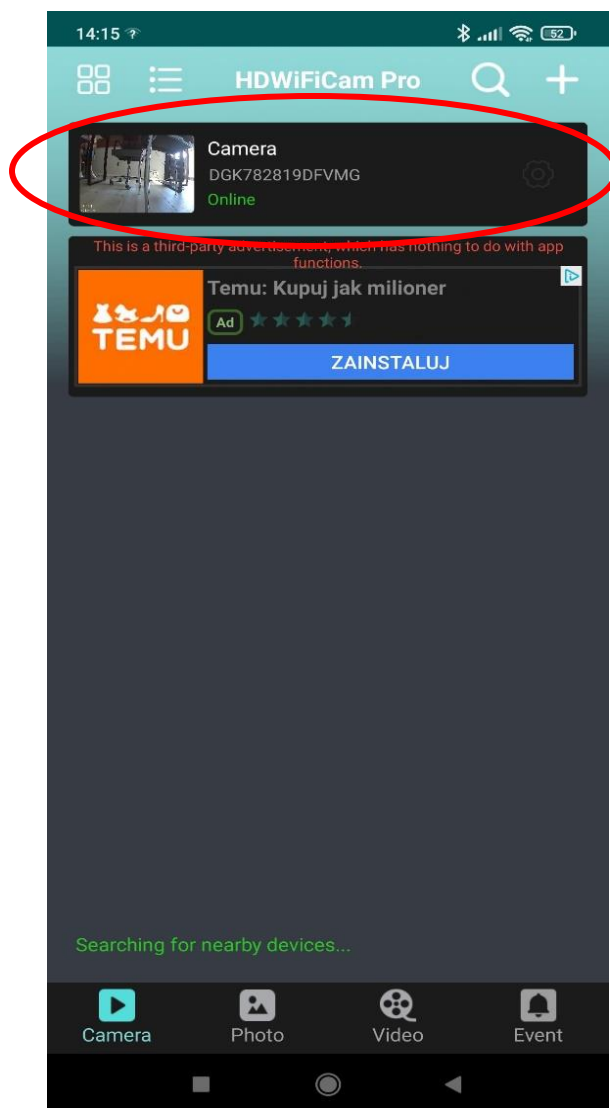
14:15

52

HDWiFiCam Pro

Camera
DGK782819DFVMG
Online

This is a third-party advertisement, which has nothing to do with app functions.

TEMU

Temu: Kupuj jak milioner
Ad

ZAINSTALUJ

Searching for nearby devices...

Camera
Photo
Video
Event